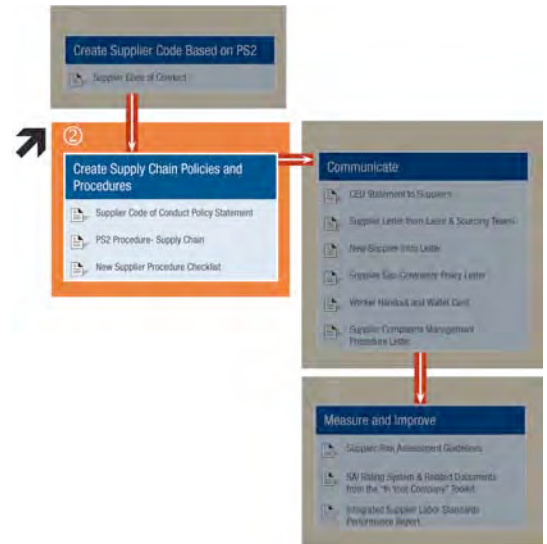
Create Supplier Code Based on PS2

Supplier Code of Conduct

②

Create Supply Chain Policies and Procedures

Supplier Code of Conduct Policy Statement

PS2 Procedure- Supply Chain

New Supplier Procedure Checklist

Communicate

CEO Statement to Suppliers

Supplier Letter from Labor & Sourcing Teams

New Supplier Intro Letter

Supplier Gap Coverage Policy Letter

Worker Handout and Wallet Card

Supplier Complaints Management Procedure Letter

Measure and Improve

Supplier Risk Assessment Guidelines

SAI Rating System & Related Documents from the "In Your Company" Toolkit

Integrated Supplier Labor Standards Performance Report